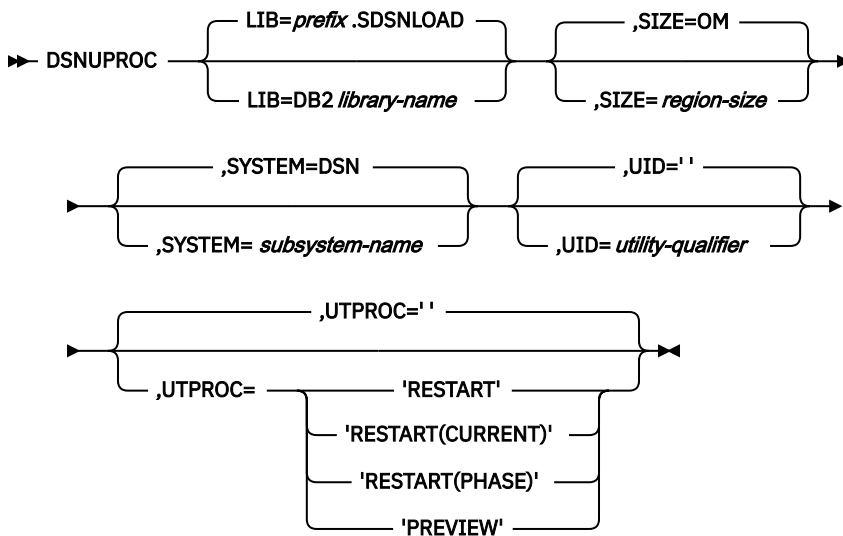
DSNUPROC

LIB=*prefix*.SDSNLOAD

LIB=DB2 *library-name*

,SIZE=OM

,SIZE= *region-size*

,SYSTEM=DSN

,SYSTEM= *subsystem-name*

,UID=' '

,UID= *utility-qualifier*

,UTPROC=' '

,UTPROC=

'RESTART'

'RESTART(CURRENT)'

'RESTART(PHASE)'

'PREVIEW'